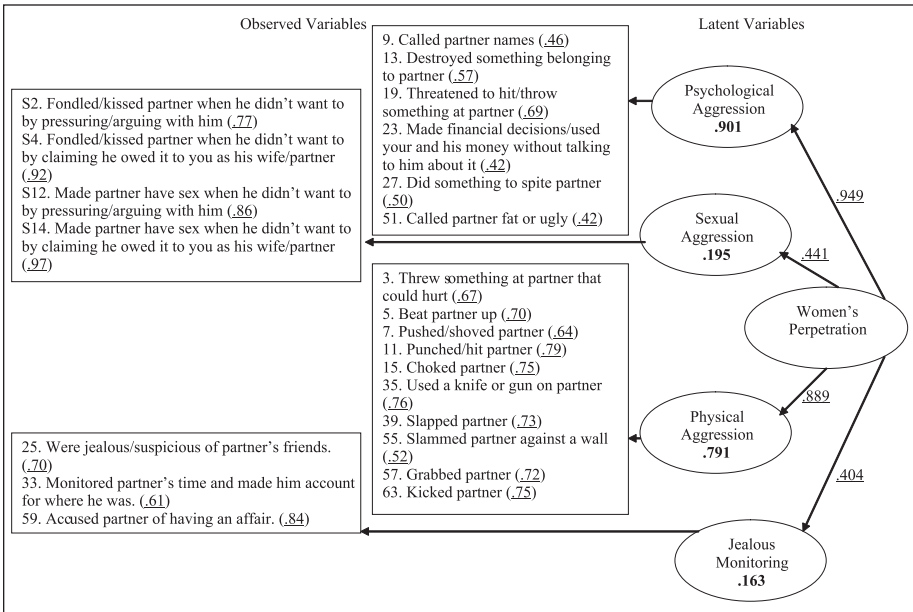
Observed Variables

Latent Variables

9. Called partner names (.46)
13. Destroyed something belonging to partner (.57)
19. Threatened to hit/throw something at partner (.69)
23. Made financial decisions/used your and his money without talking to him about it (.42)
27. Did something to spite partner (.50)
51. Called partner fat or ugly (.42)

S2. Fondled/kissed partner when he didn't want to by pressuring/arguing with him (.77)
S4. Fondled/kissed partner when he didn't want to by claiming he owed it to you as his wife/partner (.92)
S12. Made partner have sex when he didn't want to by pressuring/arguing with him (.86)
S14. Made partner have sex when he didn't want to by claiming he owed it to you as his wife/partner (.97)

Psychological Aggression
.901

.949

Sexual Aggression
.195

.441

3. Threw something at partner that could hurt (.67)
5. Beat partner up (.70)
7. Pushed/shoved partner (.64)
11. Punched/hit partner (.79)
15. Choked partner (.75)
35. Used a knife or gun on partner (.76)
39. Slapped partner (.73)
55. Slammed partner against a wall (.52)
57. Grabbed partner (.72)
63. Kicked partner (.75)

Women's Perpetration

.889

Physical Aggression
.791

25. Were jealous/suspicious of partner's friends. (.70)
33. Monitored partner's time and made him account for where he was. (.61)
59. Accused partner of having an affair. (.84)

.404

Jealous Monitoring
.163